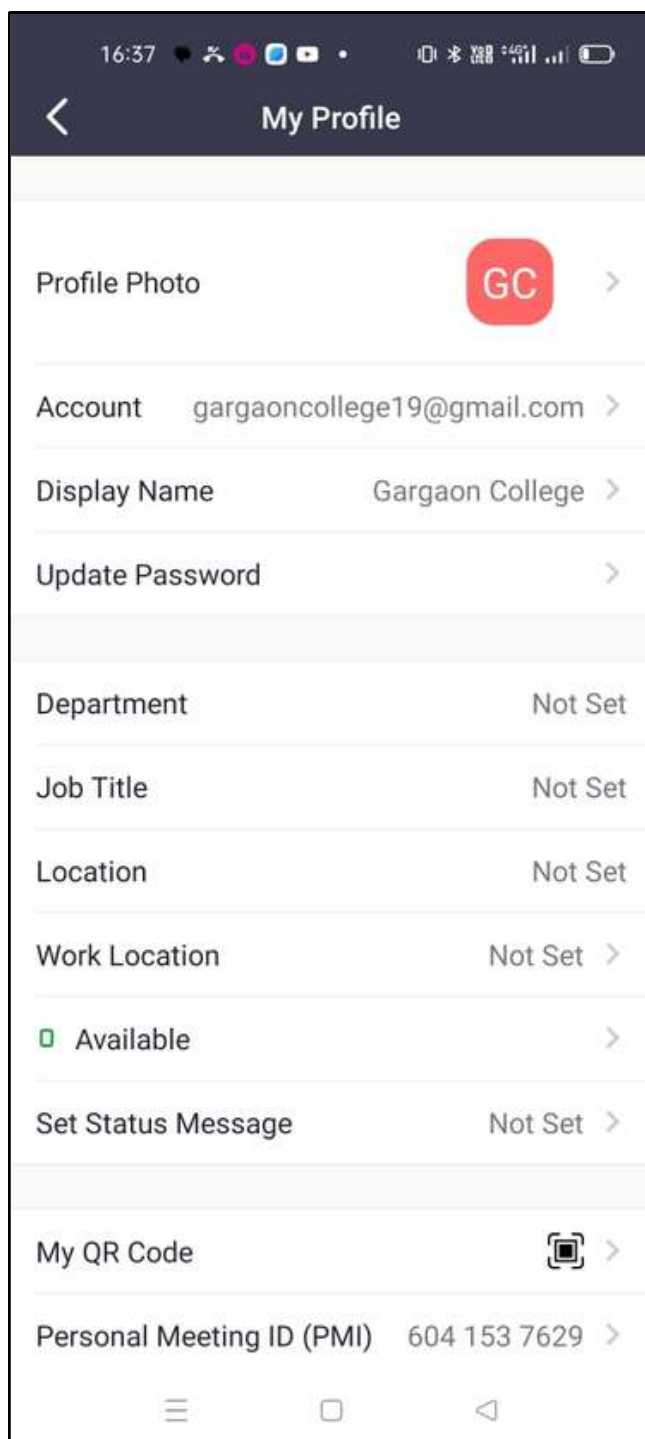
16:37

My Profile

Profile Photo GC

Account gargaoncollege19@gmail.com

Display Name Gargaon College

Update Password

Department Not Set

Job Title Not Set

Location Not Set

Work Location Not Set

Available

Set Status Message Not Set

My QR Code

Personal Meeting ID (PMI) 604 153 7629